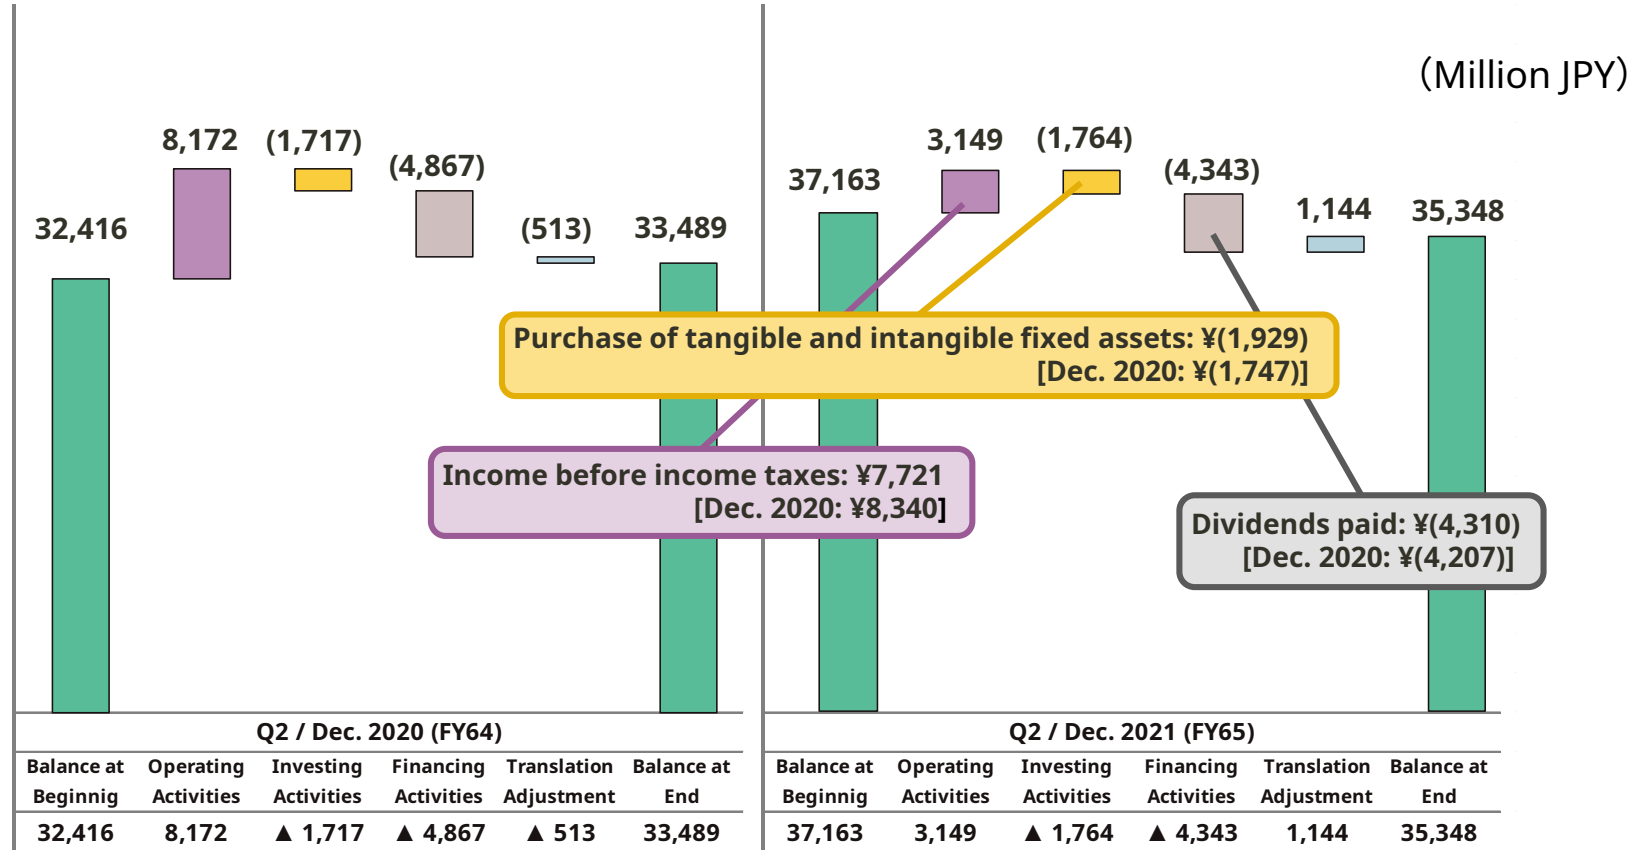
(Million JPY)

32,416
8,172
(1,717)
(4,867)
(513)
33,489

37,163
3,149
(1,764)
(4,343)
1,144
35,348

Purchase of tangible and intangible fixed assets: ¥(1,929)
[Dec. 2020: ¥(1,747)]

Income before income taxes: ¥7,721
[Dec. 2020: ¥8,340]

Dividends paid: ¥(4,310)
[Dec. 2020: ¥(4,207)]

Q2 / Dec. 2020 (FY64)

| Balance at Beginnig | Operating Activities | Investing Activities | Financing Activities | Translation Adjustment | Balance at End |
|---|---|---|---|---|---|
| 32,416 | 8,172 | ▲ 1,717 | ▲ 4,867 | ▲ 513 | 33,489 |

Q2 / Dec. 2021 (FY65)

| Balance at Beginnig | Operating Activities | Investing Activities | Financing Activities | Translation Adjustment | Balance at End |
|---|---|---|---|---|---|
| 37,163 | 3,149 | ▲ 1,764 | ▲ 4,343 | 1,144 | 35,348 |